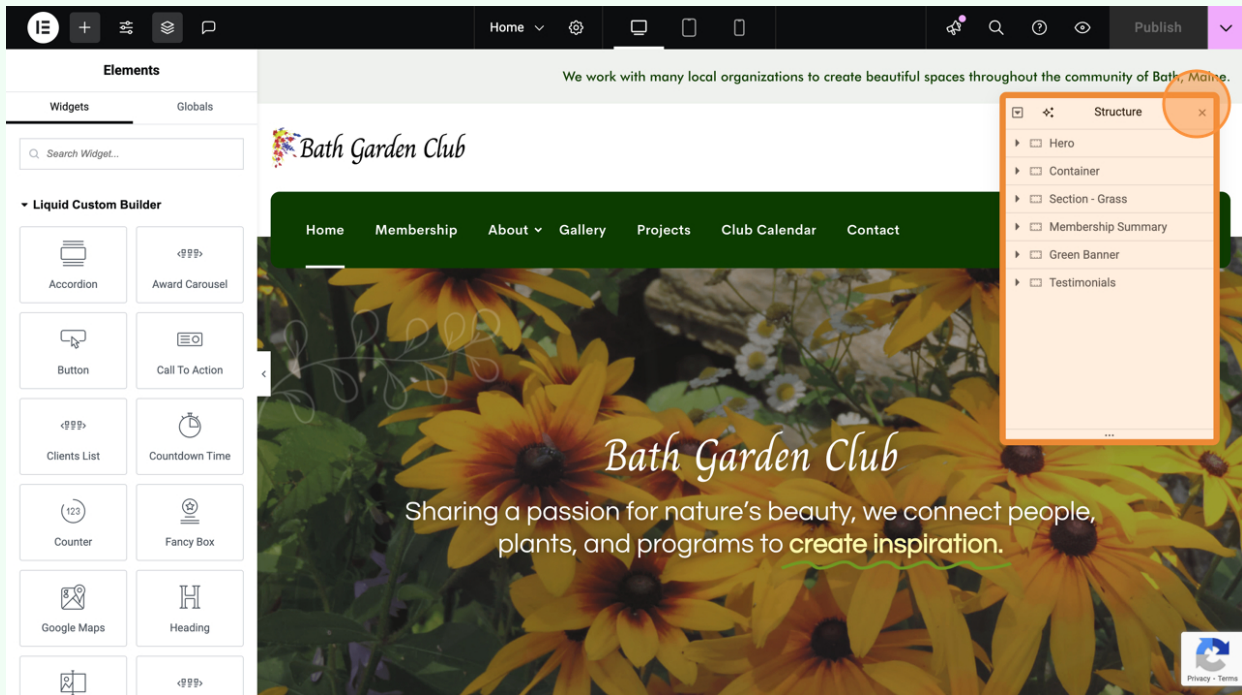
Home

Publish

Elements

Widgets Globals

Search Widget...

Liquid Custom Builder

Accordion

Award Carousel

Button

Call To Action

Clients List

Countdown Time

Counter

Fancy Box

Google Maps

Heading

We work with many local organizations to create beautiful spaces throughout the community of Bath, Maine.

Bath Garden Club

Home Membership About Gallery Projects Club Calendar Contact

Structure

Hero
Container
Section - Grass
Membership Summary
Green Banner
Testimonials

Bath Garden Club

Sharing a passion for nature's beauty, we connect people, plants, and programs to create inspiration.

Privacy - Terms